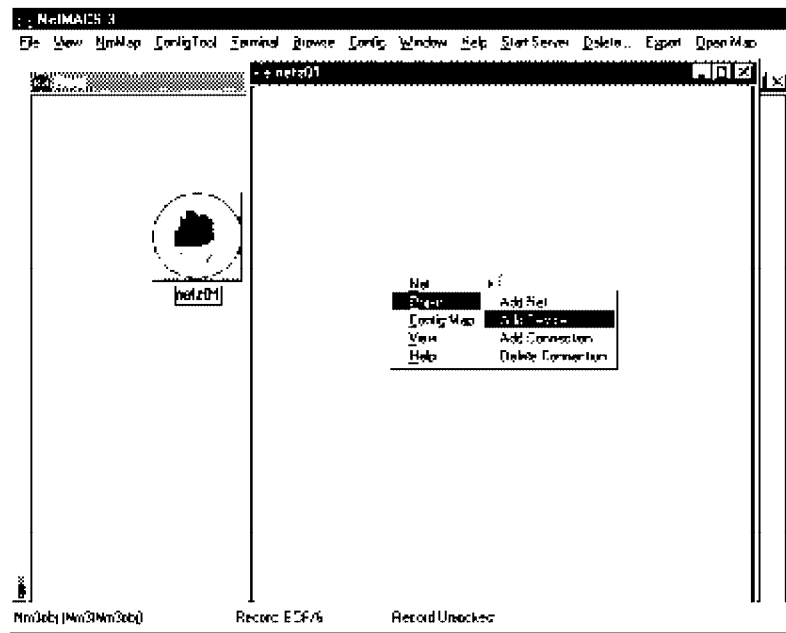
NetMAGIS 3

File View NmMap ConfigTool Terminal Browse Config Window Help Start Server Delete... Export Open Map

netz01

netz01

Net
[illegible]
Config Map
View
Help

Add Net
Add Device
Add Connection
Delete Connection

NmObj (Nm3Nm0bj)

Record: E5F6

Record Unlocked